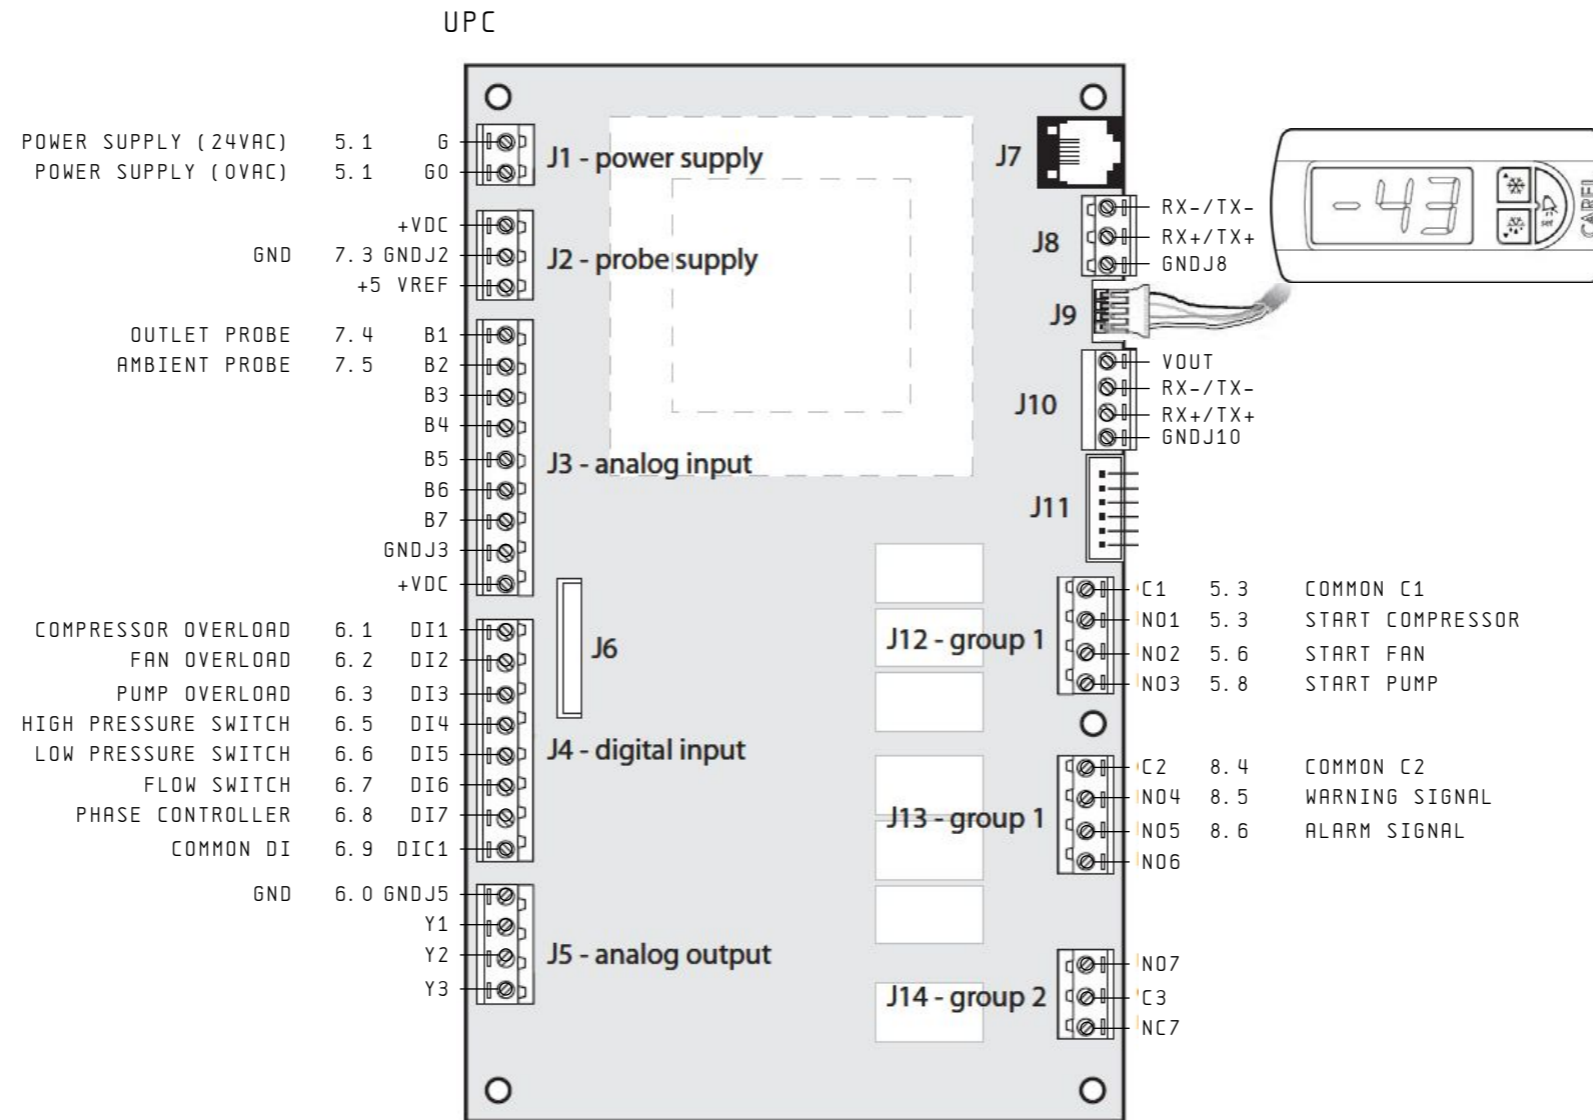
UPC

POWER SUPPLY (24VAC) 5.1 G
POWER SUPPLY (0VAC) 5.1 G0
J1 - power supply

+VDC
GND 7.3 GNDJ2
+5 VREF
J2 - probe supply

OUTLET PROBE 7.4 B1
AMBIENT PROBE 7.5 B2
B3
B4
B5
B6
B7
GNDJ3
+VDC
J3 - analog input

COMPRESSOR OVERLOAD 6.1 DI1
FAN OVERLOAD 6.2 DI2
PUMP OVERLOAD 6.3 DI3
HIGH PRESSURE SWITCH 6.5 DI4
LOW PRESSURE SWITCH 6.6 DI5
FLOW SWITCH 6.7 DI6
PHASE CONTROLLER 6.8 DI7
COMMON DI 6.9 DIC1
J4 - digital input

J6

GND 6.0 GNDJ5
Y1
Y2
Y3
J5 - analog output

J7

J8
RX-/TX-
RX+/TX+
GNDJ8

-43
CAREL

J9

J10
VOUT
RX-/TX-
RX+/TX+
GNDJ10

J11

J12 - group 1
C1 5.3 COMMON C1
NO1 5.3 START COMPRESSOR
NO2 5.6 START FAN
NO3 5.8 START PUMP

J13 - group 1
C2 8.4 COMMON C2
NO4 8.5 WARNING SIGNAL
NO5 8.6 ALARM SIGNAL
NO6

J14 - group 2
NO7
C3
NC7